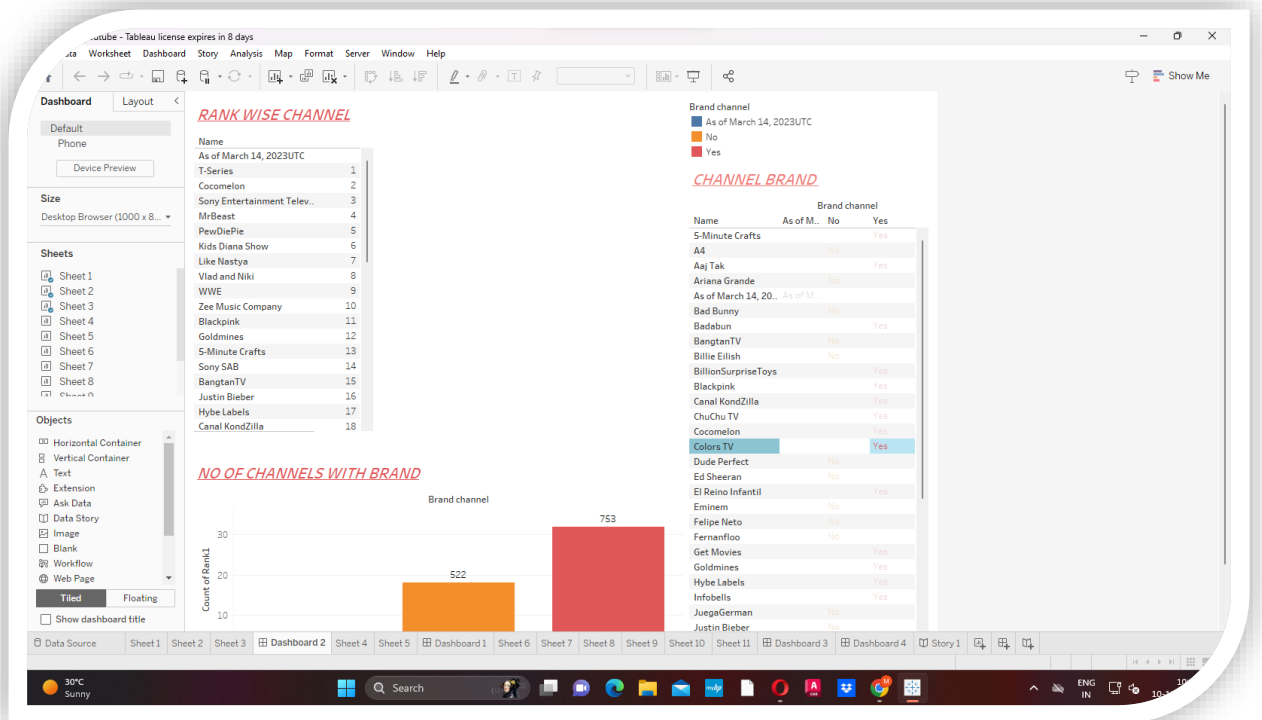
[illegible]utube - Tableau license expires in 8 days
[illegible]ata Worksheet Dashboard Story Analysis Map Format Server Window Help
Show Me

Dashboard Layout
Default
Phone
Device Preview
Size
Desktop Browser (1000 x 8...
Sheets
Sheet 1
Sheet 2
Sheet 3
Sheet 4
Sheet 5
Sheet 6
Sheet 7
Sheet 8
Sheet 9
Objects
Horizontal Container
Vertical Container
Text
Extension
Ask Data
Data Story
Image
Blank
Workflow
Web Page
Tiled Floating
Show dashboard title

RANK WISE CHANNEL

| Name | |
|---|---|
| As of March 14, 2023UTC | |
| T-Series | 1 |
| Cocomelon | 2 |
| Sony Entertainment Telev... | 3 |
| MrBeast | 4 |
| PewDiePie | 5 |
| Kids Diana Show | 6 |
| Like Nastya | 7 |
| Vlad and Niki | 8 |
| WWE | 9 |
| Zee Music Company | 10 |
| Blackpink | 11 |
| Goldmines | 12 |
| 5-Minute Crafts | 13 |
| Sony SAB | 14 |
| BangtanTV | 15 |
| Justin Bieber | 16 |
| Hybe Labels | 17 |
| Canal KondZilla | 18 |

Brand channel
As of March 14, 2023UTC
No
Yes

CHANNEL BRAND

| Name | As of M.. | No | Yes |
|---|---|---|---|
| 5-Minute Crafts | | | Yes |
| A4 | | No | |
| Aaj Tak | | | Yes |
| Ariana Grande | | No | |
| As of March 14, 20.. | As of M.. | | |
| Bad Bunny | | No | |
| Badabun | | | Yes |
| BangtanTV | | No | |
| Billie Eilish | | No | |
| BillionSurpriseToys | | | Yes |
| Blackpink | | | Yes |
| Canal KondZilla | | | Yes |
| ChuChu TV | | | Yes |
| Cocomelon | | | Yes |
| Colors TV | | | Yes |
| Dude Perfect | | No | |
| Ed Sheeran | | No | |
| El Reino Infantil | | | Yes |
| Eminem | | No | |
| Felipe Neto | | No | |
| Fernanfloo | | No | |
| Get Movies | | | Yes |
| Goldmines | | | Yes |
| Hybe Labels | | | Yes |
| Infobells | | | Yes |
| JuegaGerman | | No | |
| Justin Bieber | | No | |

NO OF CHANNELS WITH BRAND
Brand channel
Count of Rank1
30
20
10
522
753

Data Source Sheet 1 Sheet 2 Sheet 3 Dashboard 2 Sheet 4 Sheet 5 Dashboard 1 Sheet 6 Sheet 7 Sheet 8 Sheet 9 Sheet 10 Sheet 11 Dashboard 3 Dashboard 4 Story 1

30°C
Sunny
Search
ENG
IN